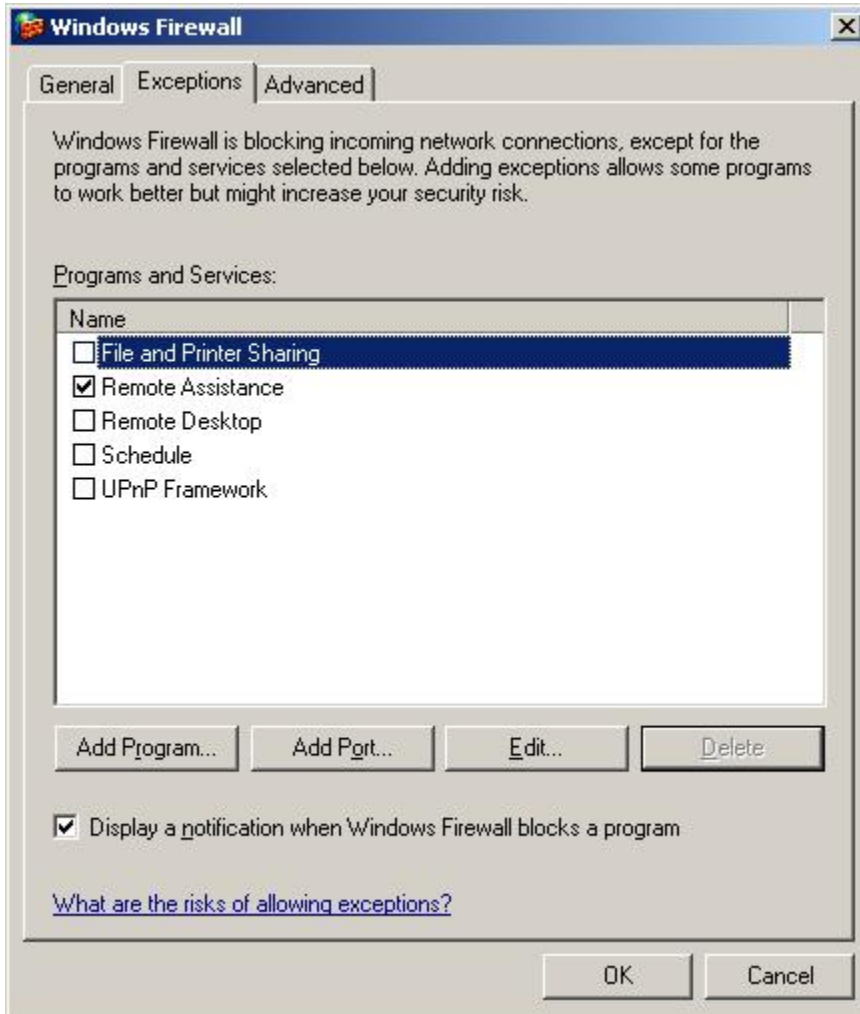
Windows Firewall

General | Exceptions | Advanced

Windows Firewall is blocking incoming network connections, except for the programs and services selected below. Adding exceptions allows some programs to work better but might increase your security risk.

Programs and Services:

Name
☐ File and Printer Sharing
☑ Remote Assistance
☐ Remote Desktop
☐ Schedule
☐ UPnP Framework

Add Program... | Add Port... | Edit... | Delete

☑ Display a notification when Windows Firewall blocks a program

What are the risks of allowing exceptions?

OK | Cancel